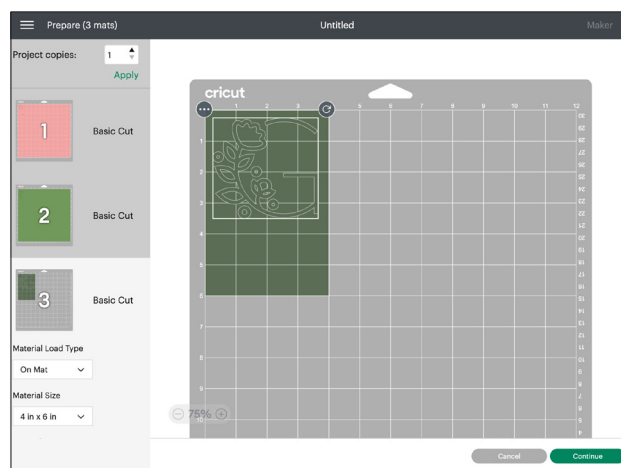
Prepare (3 mats)
Untitled
Maker

Project copies: 1
Apply

1
Basic Cut

2
Basic Cut

3
Basic Cut

Material Load Type
On Mat

Material Size
4 in x 6 in

cricut
1 2 3 4 5 6 7 8 9 10 11 12
1 2 3 4 5 6 7 8 9 10

75%

Cancel
Continue